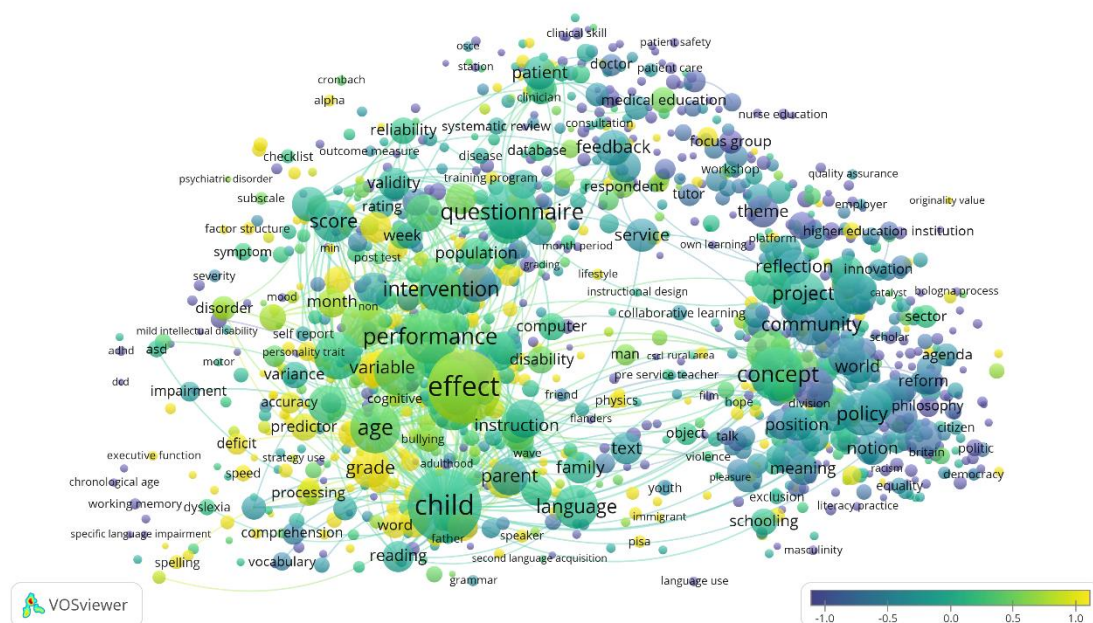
clinical skill
osce
patient safety
station
doctor
patient
patient care
cronbach
clinician
medical education
alpha
nurse education
consultation
reliability
systematic review
feedback
checklist
outcome measure
disease
database
focus group
psychiatric disorder
training program
workshop
quality assurance
validity
respondent
tutor
subscale
rating
questionnaire
employer
originality value
theme
factor structure
score
week
service
higher education institution
min
month period
platform
own learning
symptom
population
post test
grading
lifestyle
reflection
innovation
severity
project
mood
intervention
instructional design
bologna process
catalyst
disorder
month
non
collaborative learning
self report
computer
community
sector
mild intellectual disability
scholar
asd
performance
agenda
adhd
personality trait
disability
man
csr rural area
motor
variable
concept
world
pre service teacher
dcd
effect
reform
impairment
variance
cognitive
friend
physics
film
hope
division
accuracy
flanders
philosophy
policy
predictor
age
instruction
position
citizen
bullying
talk
object
deficit
text
notion
politic
wave
violence
executive function
strategy use
britain
grade
parent
family
meaning
racism
speed
adulthood
democracy
chronological age
pleasure
equality
processing
youth
exclusion
working memory
child
dyslexia
language
literacy practice
immigrant
word
schooling
comprehension
specific language impairment
father
speaker
pisa
masculinity
reading
second language acquisition
vocabulary
spelling
grammar
language use
VOSviewer
-1.0
-0.5
0.0
0.5
1.0